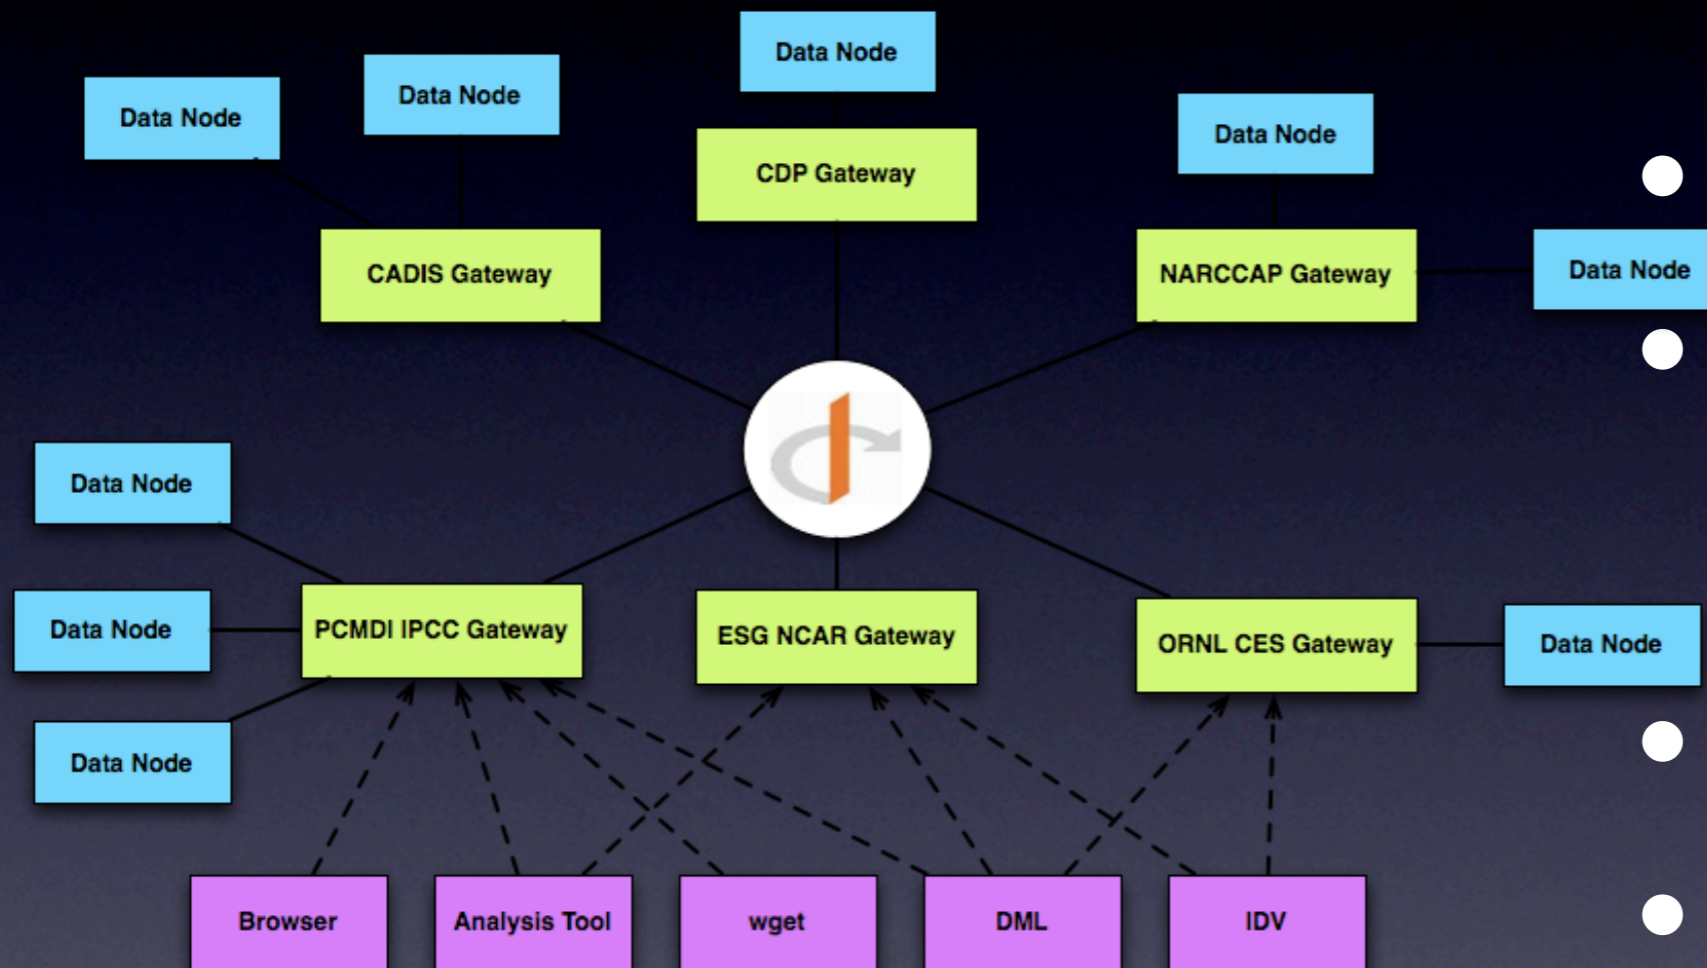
Data Node

Data Node

Data Node

Data Node

CDP Gateway

CADIS Gateway

NARCCAP Gateway

Data Node

Data Node

Data Node

PCMDI IPCC Gateway

ESG NCAR Gateway

ORNL CES Gateway

Data Node

Data Node

Browser

Analysis Tool

wget

DML

IDV